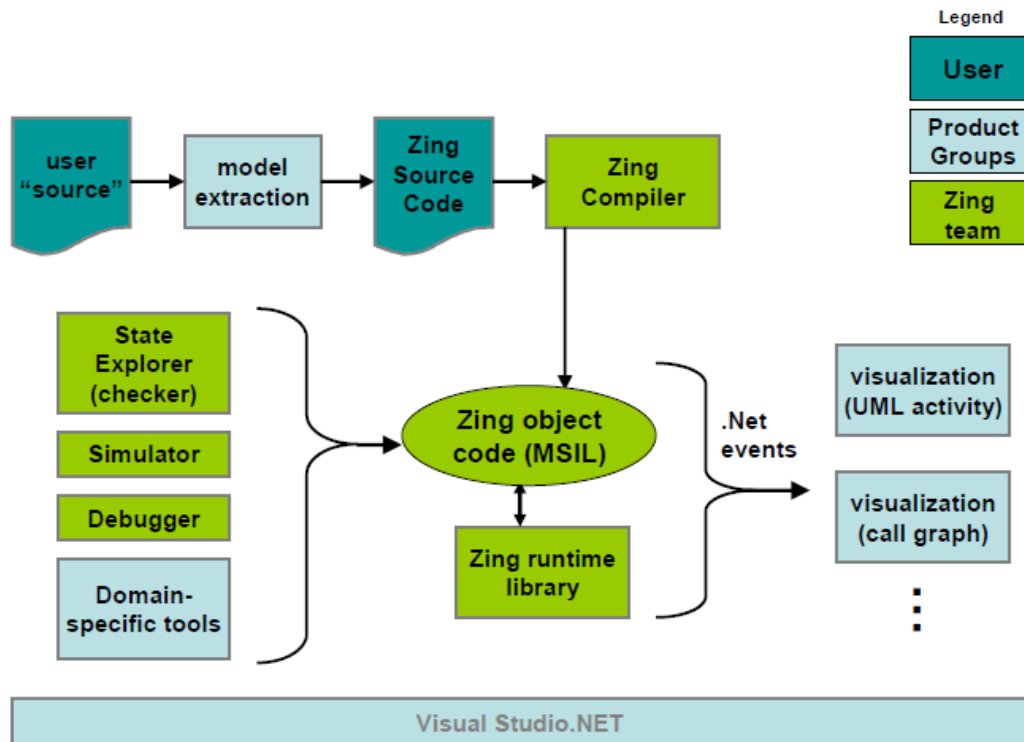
Legend

User

Product Groups

Zing team

user "source"

model extraction

Zing Source Code

Zing Compiler

State Explorer (checker)

Simulator

Debugger

Domain-specific tools

Zing object code (MSIL)

Zing runtime library

.Net events

visualization (UML activity)

visualization (call graph)

⋮

Visual Studio.NET